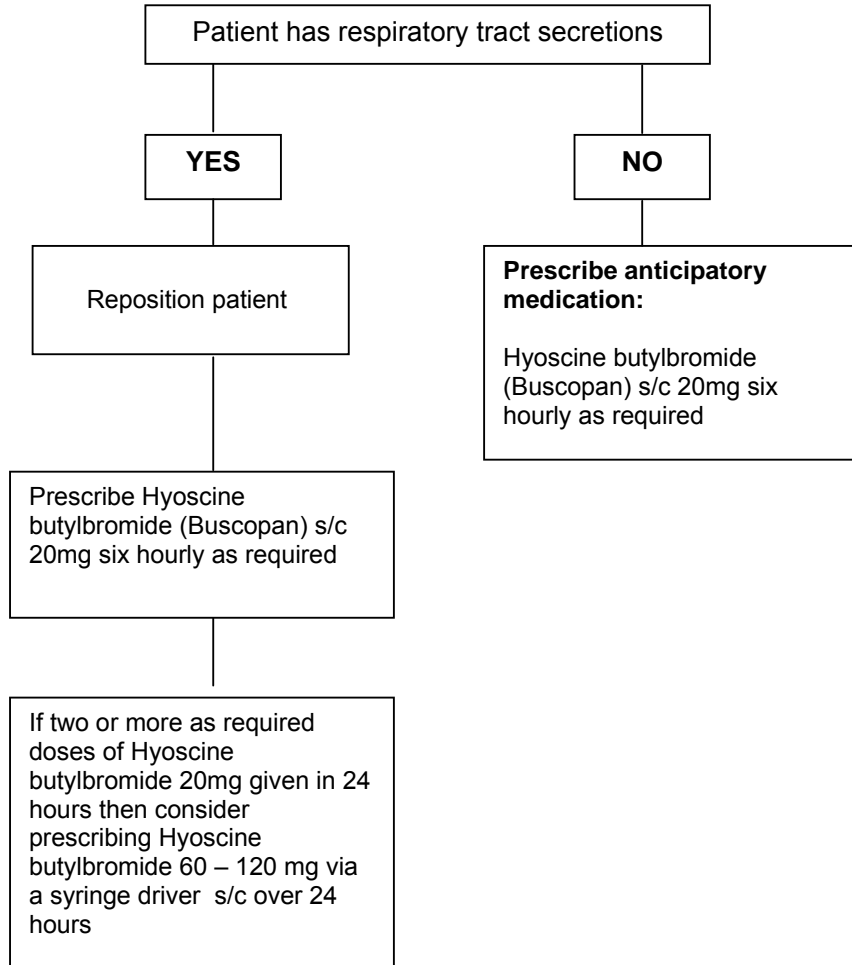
Patient has respiratory tract secretions

YES

NO

Reposition patient

Prescribe anticipatory medication:

Hyoscine butylbromide (Buscopan) s/c 20mg six hourly as required

Prescribe Hyoscine butylbromide (Buscopan) s/c 20mg six hourly as required

If two or more as required doses of Hyoscine butylbromide 20mg given in 24 hours then consider prescribing Hyoscine butylbromide 60 – 120 mg via a syringe driver s/c over 24 hours